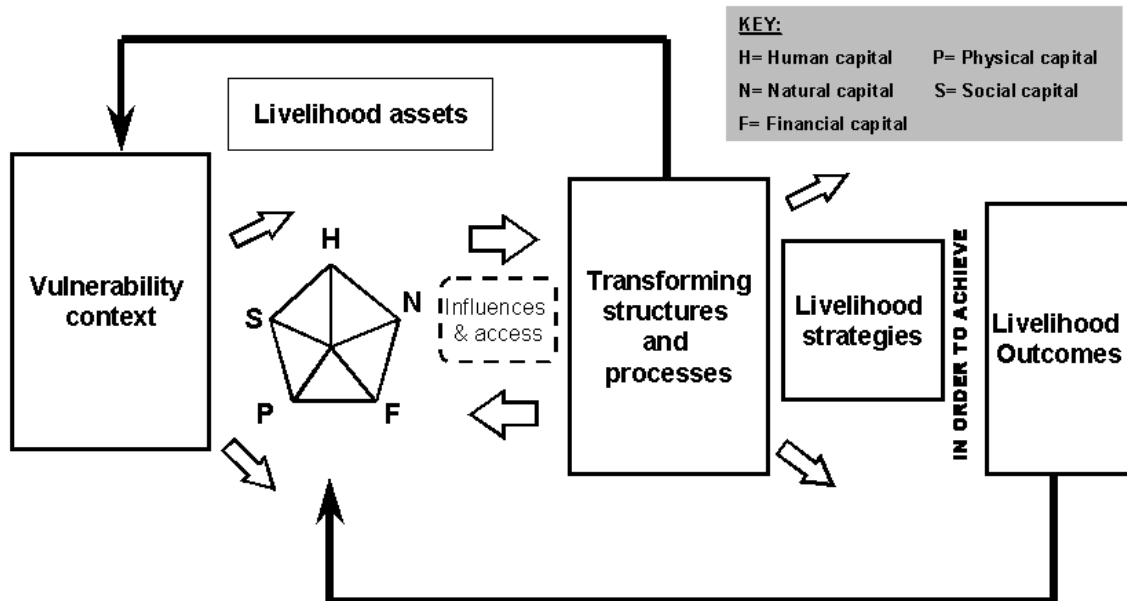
KEY:
H= Human capital
P= Physical capital
N= Natural capital
S= Social capital
F= Financial capital

Livelihood assets

Vulnerability context

H
N
S
P
F

Influences & access

Transforming structures and processes

Livelihood strategies

IN ORDER TO ACHIEVE

Livelihood Outcomes